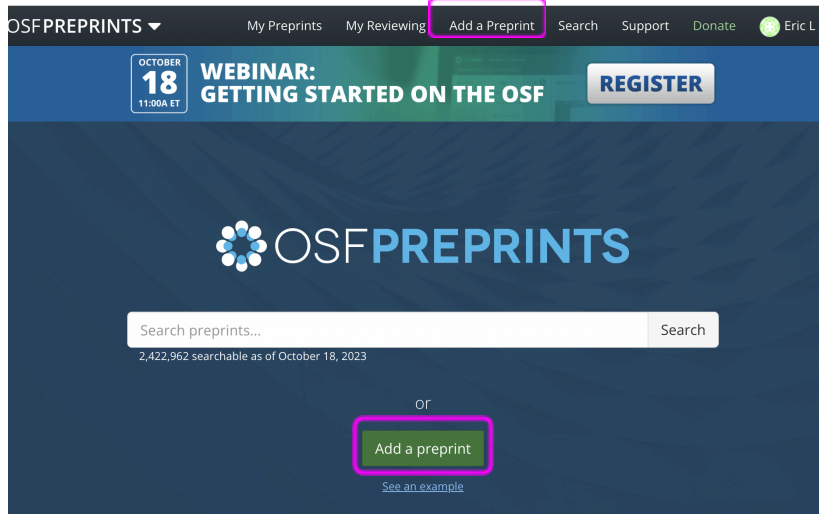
OSFPREPRINTS My Preprints My Reviewing Add a Preprint Search Support Donate Eric L

OCTOBER 18 11:00A ET WEBINAR: GETTING STARTED ON THE OSF REGISTER

OSFPREPRINTS

Search preprints... Search

2,422,962 searchable as of October 18, 2023

or

Add a preprint

See an example